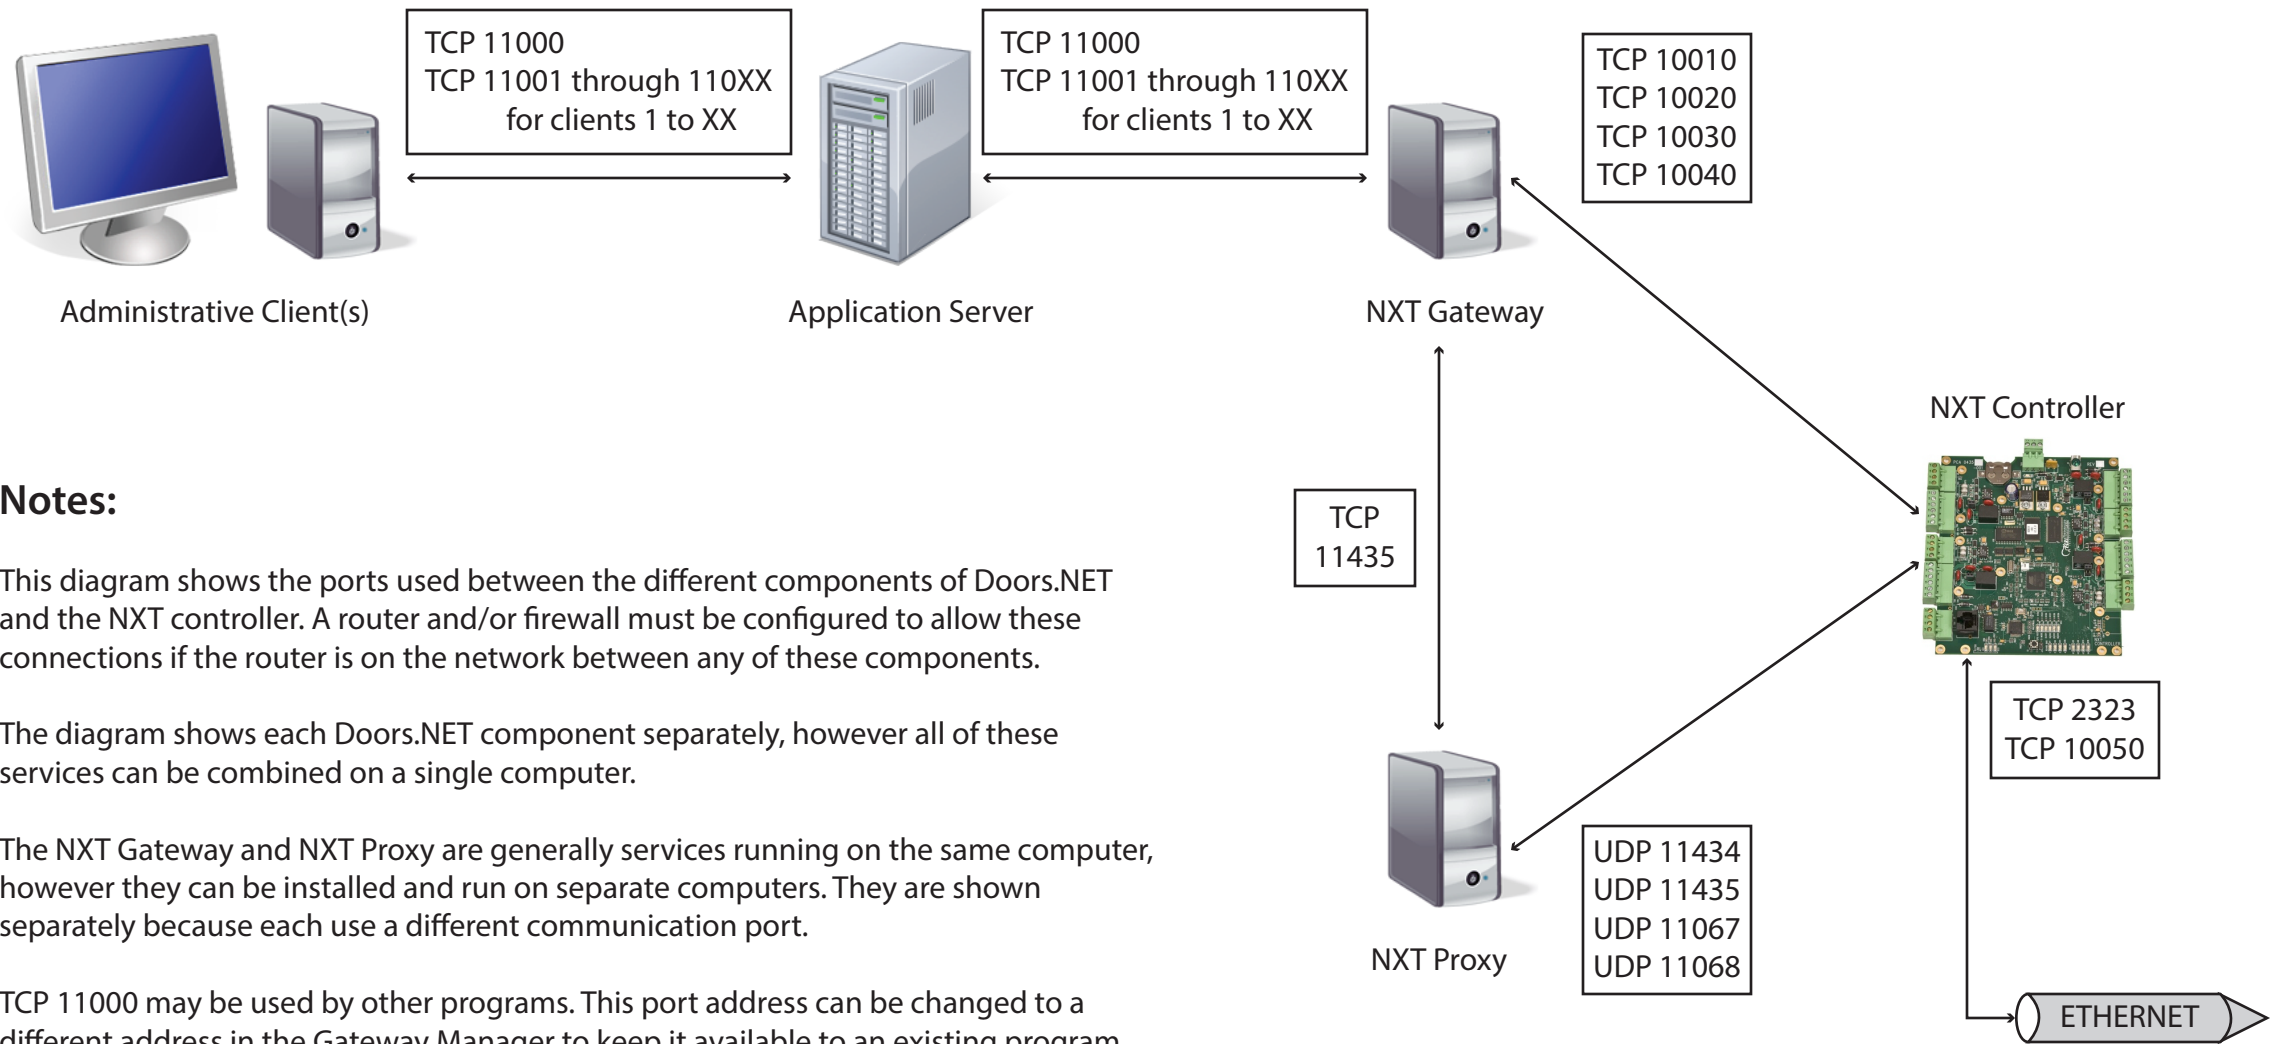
TCP 11000
TCP 11001 through 110XX
for clients 1 to XX

TCP 11000
TCP 11001 through 110XX
for clients 1 to XX

TCP 10010
TCP 10020
TCP 10030
TCP 10040

Administrative Client(s)

Application Server

NXT Gateway

NXT Controller

Notes:

TCP
11435

This diagram shows the ports used between the different components of Doors.NET and the NXT controller. A router and/or firewall must be configured to allow these connections if the router is on the network between any of these components.

The diagram shows each Doors.NET component separately, however all of these services can be combined on a single computer.

The NXT Gateway and NXT Proxy are generally services running on the same computer, however they can be installed and run on separate computers. They are shown separately because each use a different communication port.

TCP 11000 may be used by other programs. This port address can be changed to a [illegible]

TCP 2323
TCP 10050

UDP 11434
UDP 11435
UDP 11067
UDP 11068

NXT Proxy

ETHERNET